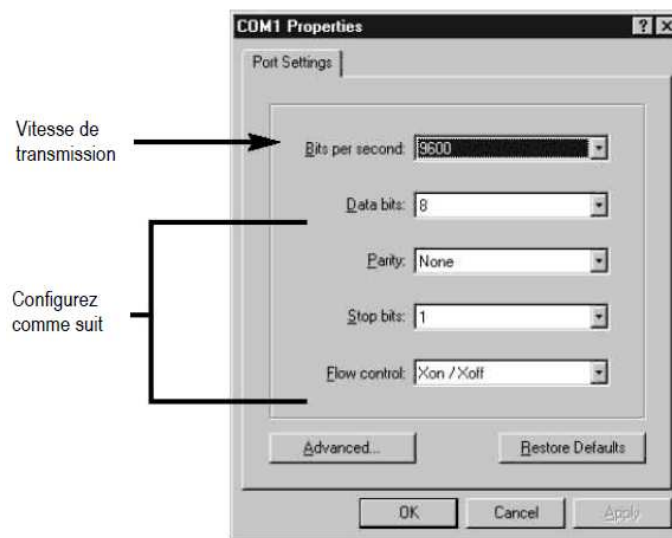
COM1 Properties

?

×

Port Settings

Vitesse de transmission

Bits per second: 9600

Data bits: 8

Parity: None

Configurez comme suit

Stop bits: 1

Flow control: Xon / Xoff

Advanced...

Restore Defaults

OK

Cancel

Apply